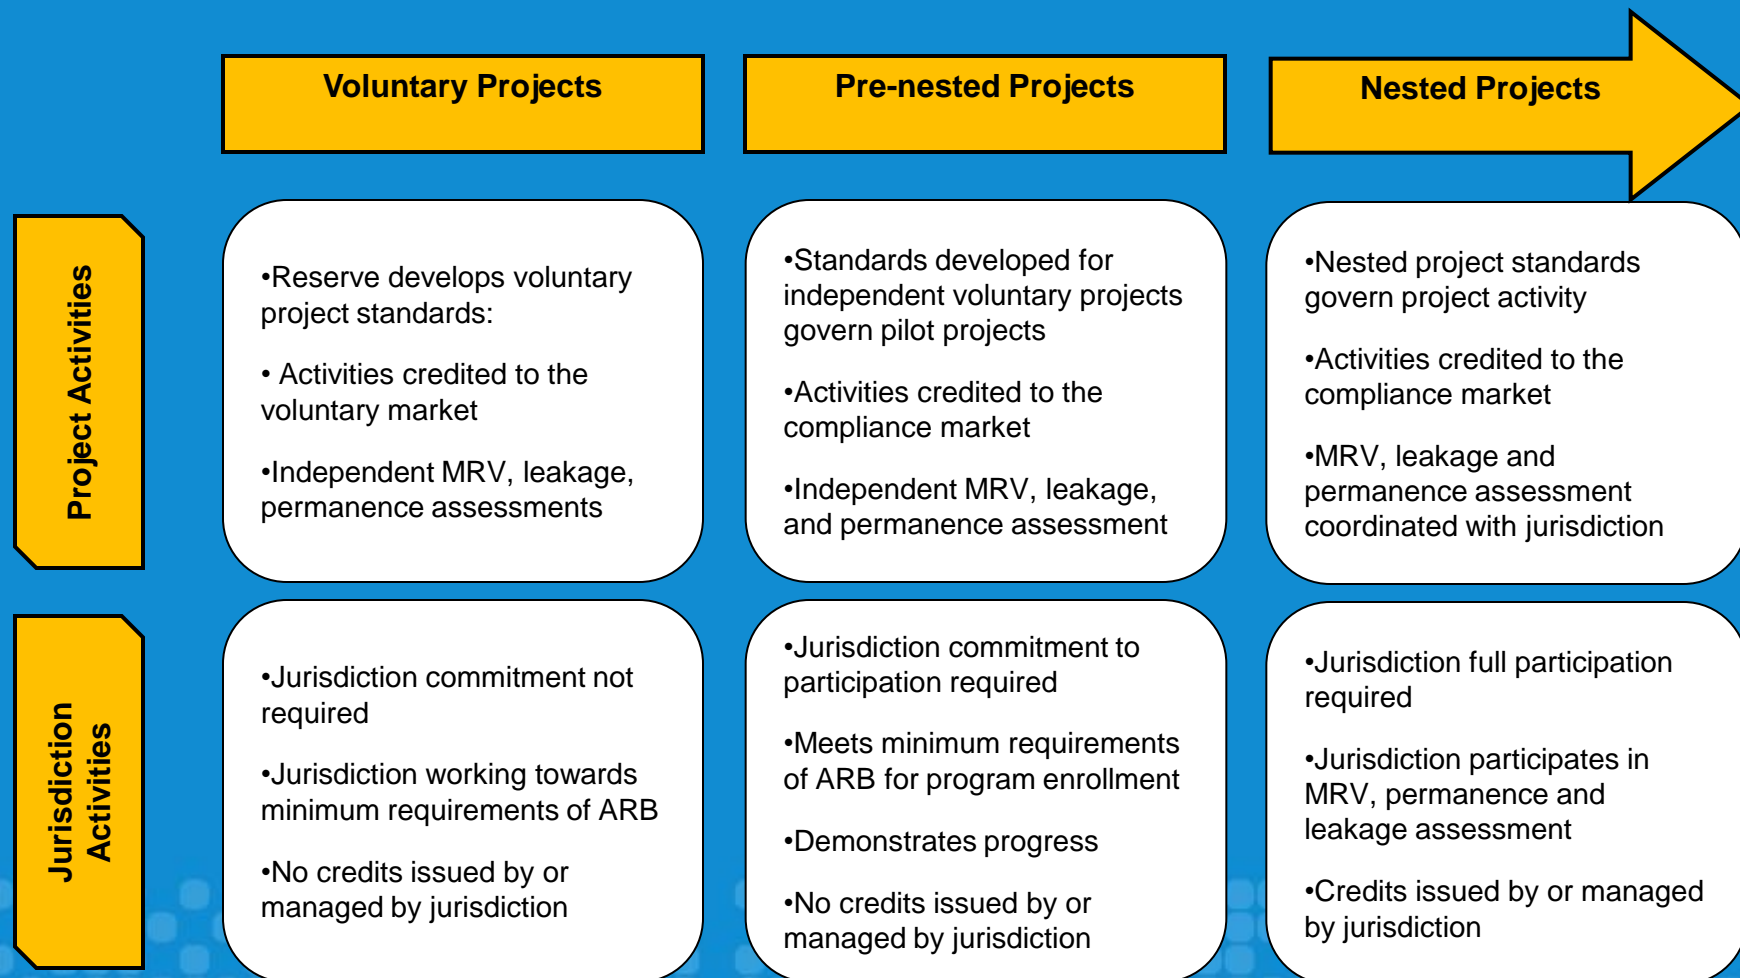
Voluntary Projects

Pre-nested Projects

Nested Projects

Project Activities

•Reserve develops voluntary project standards:

• Activities credited to the voluntary market

•Independent MRV, leakage, permanence assessments

•Standards developed for independent voluntary projects govern pilot projects

•Activities credited to the compliance market

•Independent MRV, leakage, and permanence assessment

•Nested project standards govern project activity

•Activities credited to the compliance market

•MRV, leakage and permanence assessment coordinated with jurisdiction

Jurisdiction Activities

•Jurisdiction commitment not required

•Jurisdiction working towards minimum requirements of ARB

•No credits issued by or managed by jurisdiction

•Jurisdiction commitment to participation required

•Meets minimum requirements of ARB for program enrollment

•Demonstrates progress

•No credits issued by or managed by jurisdiction

•Jurisdiction full participation required

•Jurisdiction participates in MRV, permanence and leakage assessment

•Credits issued by or managed by jurisdiction